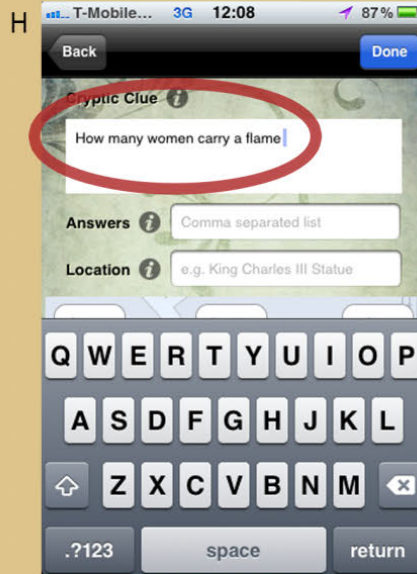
H

T-Mobile... 3G 12:08 87 %

Back

Done

Cryptic Clue

How many women carry a flame

Answers

Comma separated list

Location

e.g. King Charles III Statue

Q W E R T Y U I O P

A S D F G H J K L

Z X C V B N M

.?123

space

return